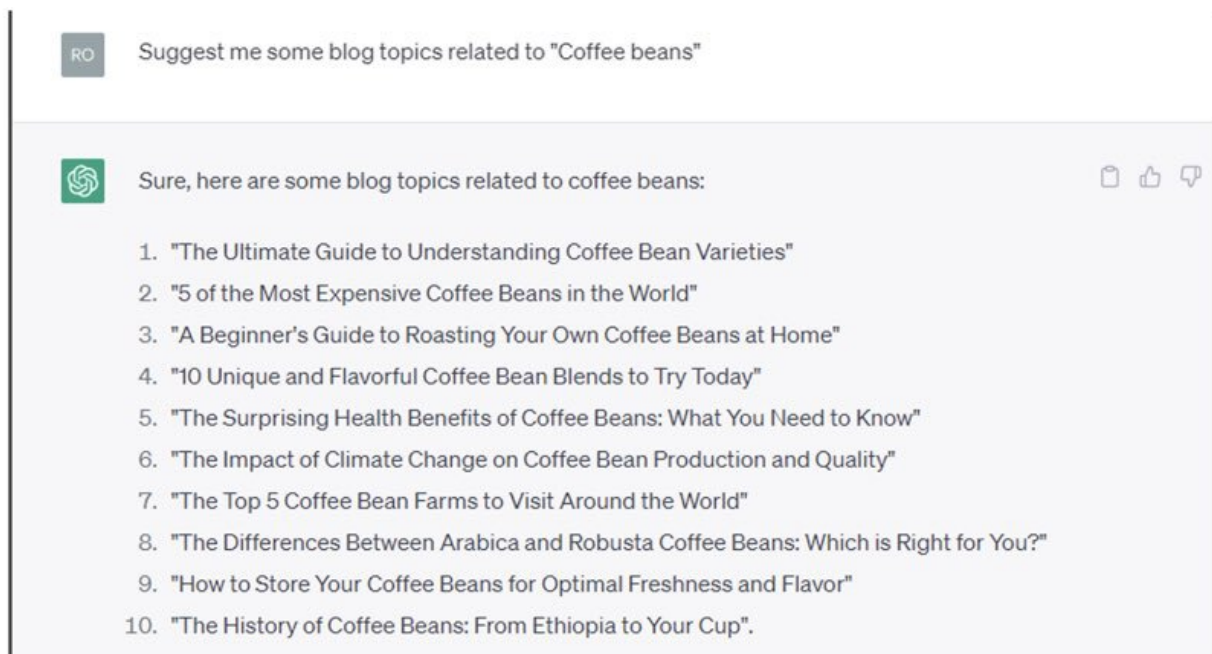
RO

Suggest me some blog topics related to "Coffee beans"

Sure, here are some blog topics related to coffee beans:

1. "The Ultimate Guide to Understanding Coffee Bean Varieties"
2. "5 of the Most Expensive Coffee Beans in the World"
3. "A Beginner's Guide to Roasting Your Own Coffee Beans at Home"
4. "10 Unique and Flavorful Coffee Bean Blends to Try Today"
5. "The Surprising Health Benefits of Coffee Beans: What You Need to Know"
6. "The Impact of Climate Change on Coffee Bean Production and Quality"
7. "The Top 5 Coffee Bean Farms to Visit Around the World"
8. "The Differences Between Arabica and Robusta Coffee Beans: Which is Right for You?"
9. "How to Store Your Coffee Beans for Optimal Freshness and Flavor"
10. "The History of Coffee Beans: From Ethiopia to Your Cup".